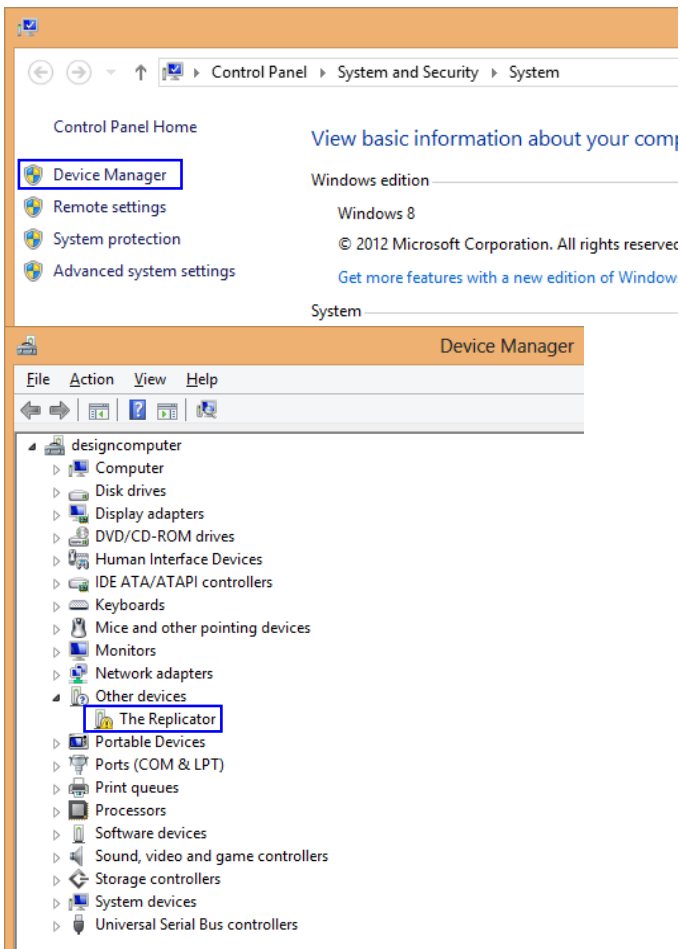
Control Panel › System and Security › System

Control Panel Home

Device Manager

Remote settings

System protection

Advanced system settings

View basic information about your comp

Windows edition

Windows 8

© 2012 Microsoft Corporation. All rights reserved

Get more features with a new edition of Window

System

Device Manager

File Action View Help

designcomputer
Computer
Disk drives
Display adapters
DVD/CD-ROM drives
Human Interface Devices
IDE ATA/ATAPI controllers
Keyboards
Mice and other pointing devices
Monitors
Network adapters
Other devices
The Replicator
Portable Devices
Ports (COM & LPT)
Print queues
Processors
Software devices
Sound, video and game controllers
Storage controllers
System devices
Universal Serial Bus controllers